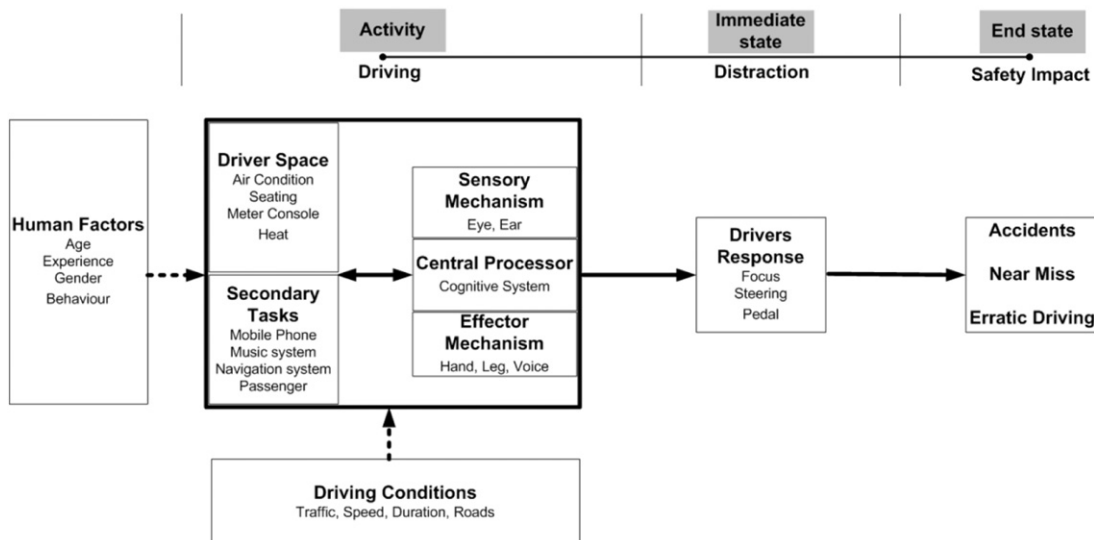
Activity
Driving

Immediate state
Distraction

End state
Safety Impact

Human Factors
Age
Experience
Gender
Behaviour

Driver Space
Air Condition
Seating
Meter Console
Heat

Secondary Tasks
Mobile Phone
Music system
Navigation system
Passenger

Sensory Mechanism
Eye, Ear

Central Processor
Cognitive System

Effector Mechanism
Hand, Leg, Voice

Drivers Response
Focus
Steering
Pedal

Accidents

Near Miss

Erratic Driving

Driving Conditions
Traffic, Speed, Duration, Roads